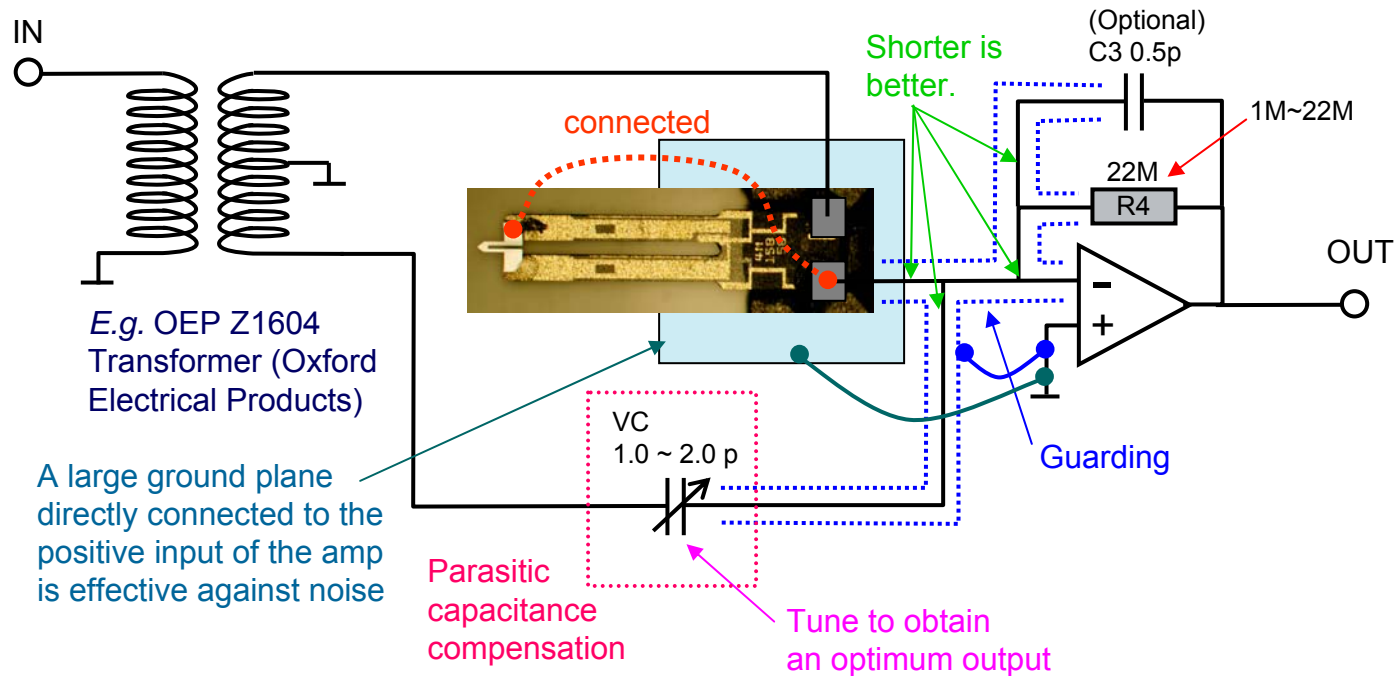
IN

(Optional)
C3 0.5p

Shorter is better.

connected

1M~22M

22M

R4

OUT

E.g. OEP Z1604 Transformer (Oxford Electrical Products)

VC
1.0 ~ 2.0 p

Guarding

A large ground plane directly connected to the positive input of the amp is effective against noise

Parasitic capacitance compensation

Tune to obtain an optimum output